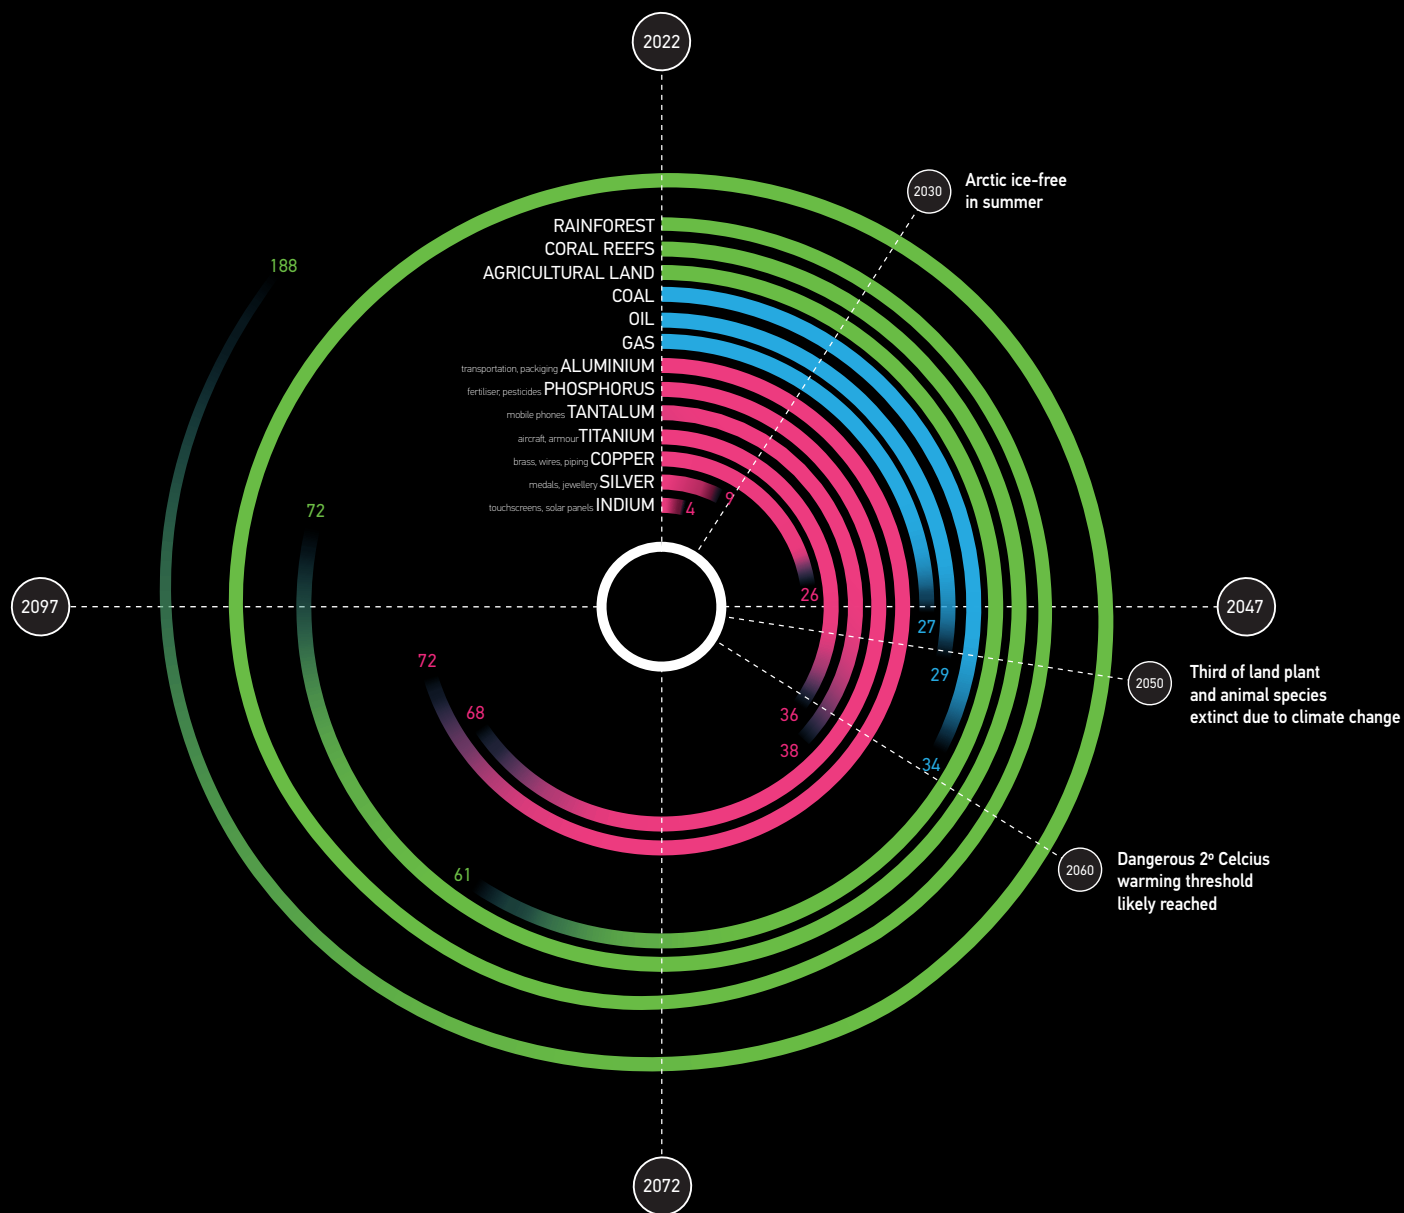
2022

2030 Arctic ice-free in summer

188

RAINFOREST
CORAL REEFS
AGRICULTURAL LAND
COAL
OIL
GAS
transportation, packaging ALUMINIUM
fertiliser, pesticides PHOSPHORUS
mobile phones TANTALUM
aircraft, armour TITANIUM
brass, wires, piping COPPER
medals, jewellery SILVER
touchscreens, solar panels INDIUM

9
4

72

2097

26

27

2047

2050 Third of land plant and animal species extinct due to climate change

29

72

68

36

38

34

2060 Dangerous 2º Celcius warming threshold likely reached

61

2072